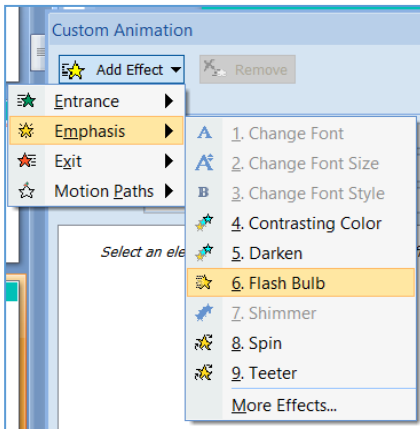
Custom Animation

Add Effect

Remove

Entrance

Emphasis

Exit

Motion Paths

Select an ele

1. Change Font

2. Change Font Size

3. Change Font Style

4. Contrasting Color

5. Darken

6. Flash Bulb

7. Shimmer

8. Spin

9. Teeter

More Effects...